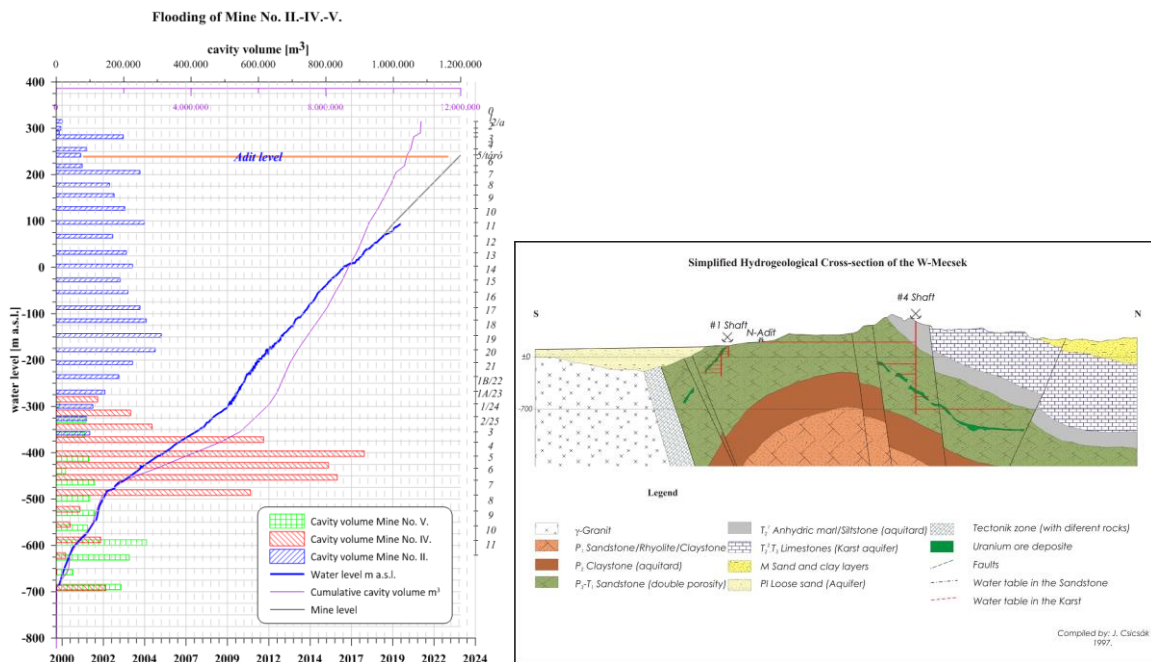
Flooding of Mine No. II.-IV.-V.

cavity volume [m$^3$]

0 200.000 400.000 600.000 800.000 1.000.000 1.200.000

0 4.000.000 8.000.000 12.000.000

400
300
200
100
0
-100
-200
-300
-400
-500
-600
-700
-800

water level [m a.s.l.]

Adit level

0
2/a
3
4
5/táró
6
7
8
9
10
11
12
13
14
15
16
17
18
19
20
21
1B/22
1A/23
1/24
2/25
3
4
5
6
7
8
9
10
11

2000 2002 2004 2007 2009 2012 2014 2017 2019 2022 2024

Cavity volume Mine No. V.
Cavity volume Mine No. IV.
Cavity volume Mine No. II.
Water level m a.s.l.
Cumulative cavity volume m$^3$
Mine level

Simplified Hydrogeological Cross-section of the W-Mecsek

S
N
#4 Shaft
#1 Shaft
N-Adit
±0
-700

Legend

γ-Granit
$P_1$ Sandstone/Rhyolite/Claystone
$P_2$ Claystone (aquitard)
$P_2$-$T_1$ Sandstone (double porosity)
$T_1^1$ Anhydric marl/Siltstone (aquitard)
$T_1^2T_3$ Limestones (Karst aquifer)
M Sand and clay layers
Pl Loose sand (Aquifer)
Tectonik zone (with diferent rocks)
Uranium ore deposite
Faults
Water table in the Sandstone
Water table in the Karst

Compiled by: J. Csicsák
1997.